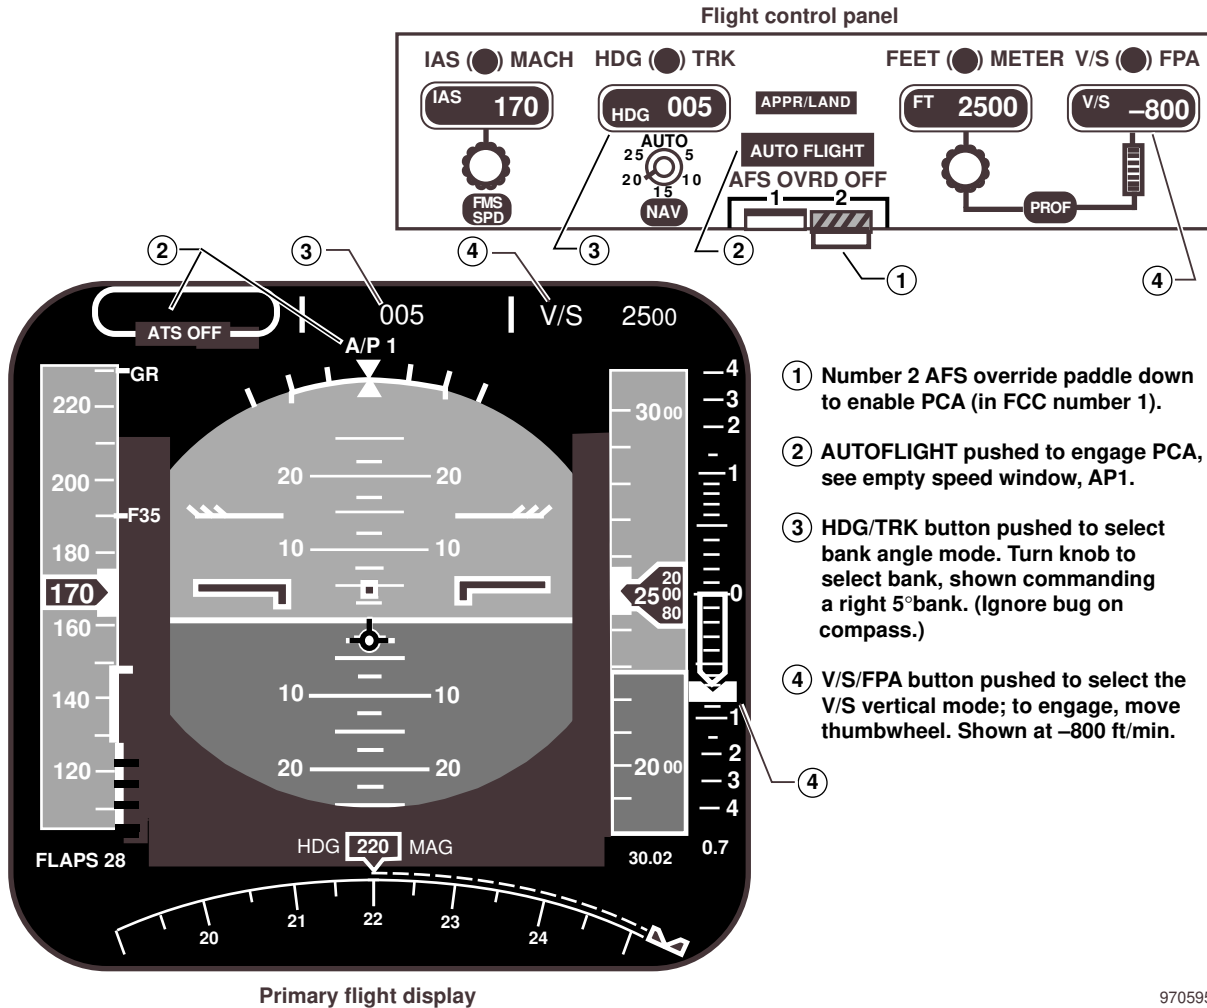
Flight control panel

IAS MACH HDG TRK FEET METER V/S FPA

IAS 170

HDG 005

APPR/LAND

FT 2500

V/S –800

AUTO 25 5 20 10 15

AUTO FLIGHT

AFS OVRD OFF 1 2

FMS SPD

NAV

PROF

2 3 4 3 2 1 4

ATS OFF

005

V/S 2500

A/P 1

GR

220

200

F35

180

170

160

140

120

FLAPS 28

20 20

10 10

10 10

20 20

4 3 2 1

30 00

25 00 20 80

0

1 2 3 4

20 00

HDG 220 MAG

30.02

0.7

20 21 22 23 24

4

1 Number 2 AFS override paddle down to enable PCA (in FCC number 1).

2 AUTOFLIGHT pushed to engage PCA, see empty speed window, AP1.

3 HDG/TRK button pushed to select bank angle mode. Turn knob to select bank, shown commanding a right 5°bank. (Ignore bug on compass.)

4 V/S/FPA button pushed to select the V/S vertical mode; to engage, move thumbwheel. Shown at –800 ft/min.

Primary flight display

970595